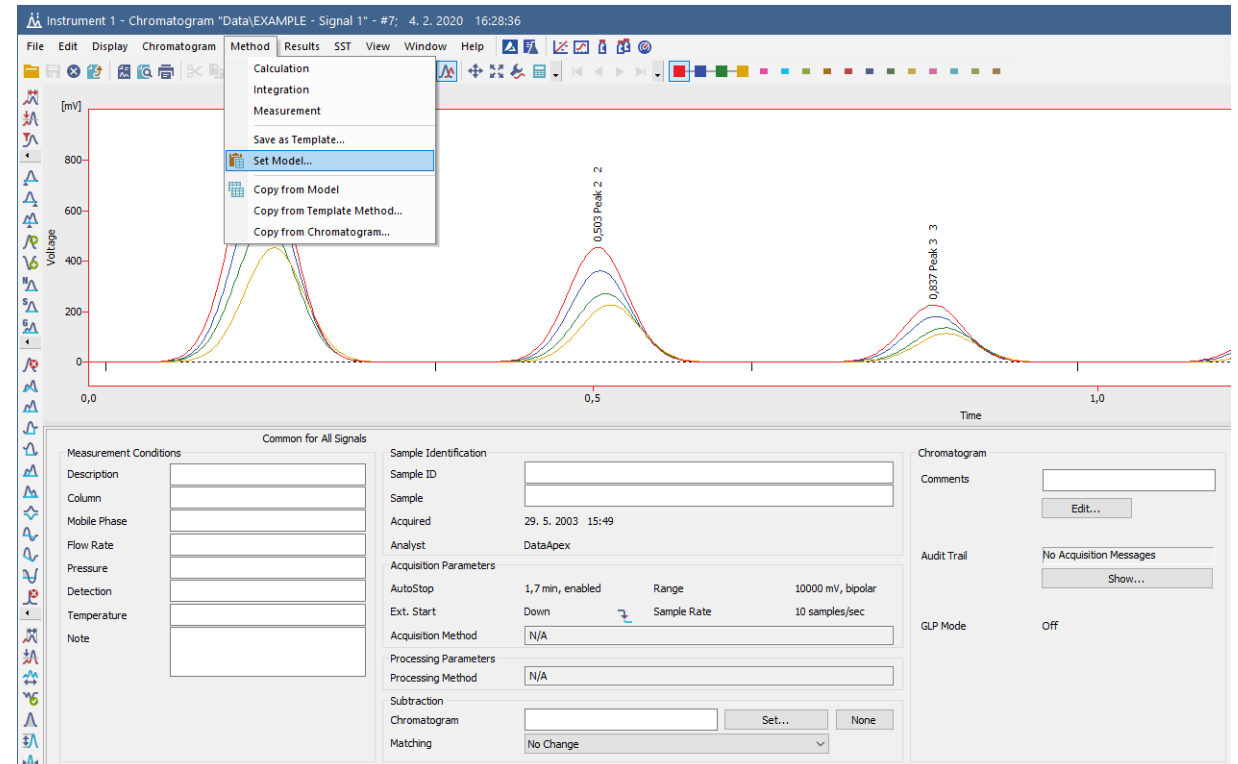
Instrument 1 - Chromatogram "Data\EXAMPLE - Signal 1" - #7; 4. 2. 2020 16:28:36

File Edit Display Chromatogram Method Results SST View Window Help

Calculation
Integration
Measurement
Save as Template...
Set Model...
Copy from Model
Copy from Template Method...
Copy from Chromatogram...

[mV]
800
600
400
200
0
Voltage

0,503 Peak 2 2
0,837 Peak 3 3

0,0
0,5
1,0
Time

Common for All Signals

Measurement Conditions
Description
Column
Mobile Phase
Flow Rate
Pressure
Detection
Temperature
Note

Sample Identification
Sample ID
Sample
Acquired 29. 5. 2003 15:49
Analyst DataApex

Acquisition Parameters
AutoStop 1,7 min, enabled
Range 10000 mV, bipolar
Ext. Start Down
Sample Rate 10 samples/sec
Acquisition Method N/A

Processing Parameters
Processing Method N/A

Subtraction
Chromatogram
Set...
None
Matching No Change

Chromatogram
Comments
Edit...
Audit Trail No Acquisition Messages
Show...
GLP Mode Off